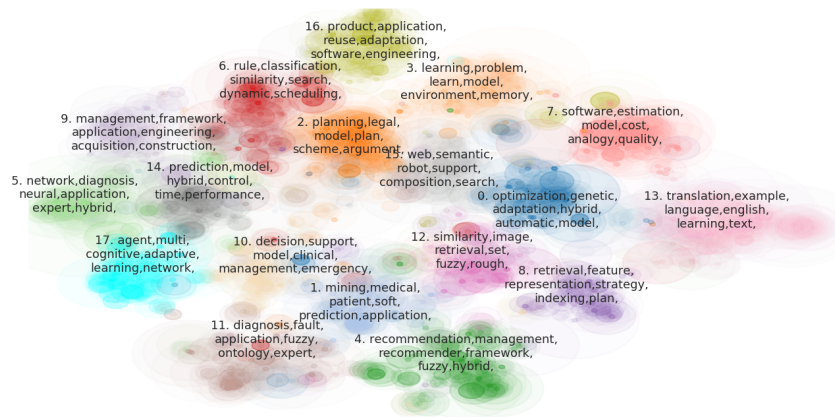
16. product,application, reuse,adaptation, software,engineering,

6. rule,classification, similarity,search, dynamic,scheduling,

3. learning,problem, learn,model, environment,memory,

9. management,framework, application,engineering, acquisition,construction,

2. planning,legal, model,plan, scheme,argument,

7. software,estimation, model,cost, analogy,quality,

15. web,semantic, robot,support, composition,search,

5. network,diagnosis, neural,application, expert,hybrid,

14. prediction,model, hybrid,control, time,performance,

0. optimization,genetic, adaptation,hybrid, automatic,model,

13. translation,example, language,english, learning,text,

17. agent,multi, cognitive,adaptive, learning,network,

10. decision,support, model,clinical, management,emergency,

12. similarity,image, retrieval,set, fuzzy,rough,

8. retrieval,feature, representation,strategy, indexing,plan,

1. mining,medical, patient,soft, prediction,application,

11. diagnosis,fault, application,fuzzy, ontology,expert,

4. recommendation,management, recommender,framework, fuzzy,hybrid,